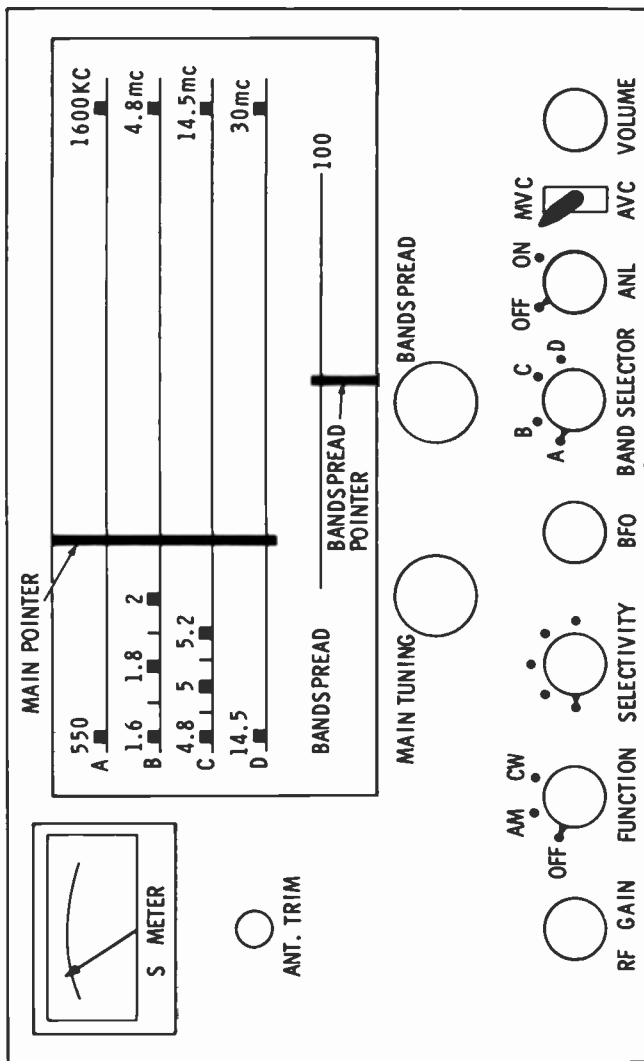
MAIN POINTER
550
A
1.6 1.8 2
B
4.8 5 5.2
C
14.5
D
1600KC
4.8mc
14.5mc
30mc
BANDSPREAD
100
BANDSPREAD POINTER
BANDSPREAD
MAIN TUNING
S METER
ANT. TRIM
RF GAIN
OFF
AM
CW
FUNCTION
SELECTIVITY
BFO
A
B
C
D
BAND SELECTOR
OFF
ON
ANL
MVC
AVC
VOLUME